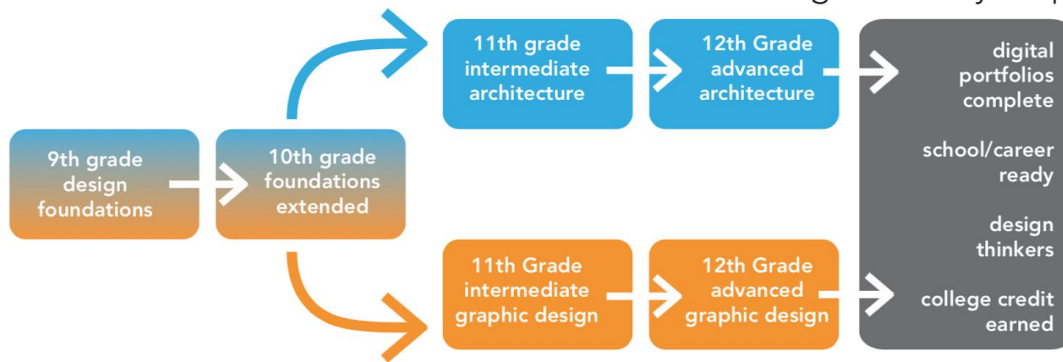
9th grade design foundations

10th grade foundations extended

11th grade intermediate architecture

12th Grade advanced architecture

11th Grade intermediate graphic design

12th Grade advanced graphic design

digital portfolios complete

school/career ready

design thinkers

college credit earned